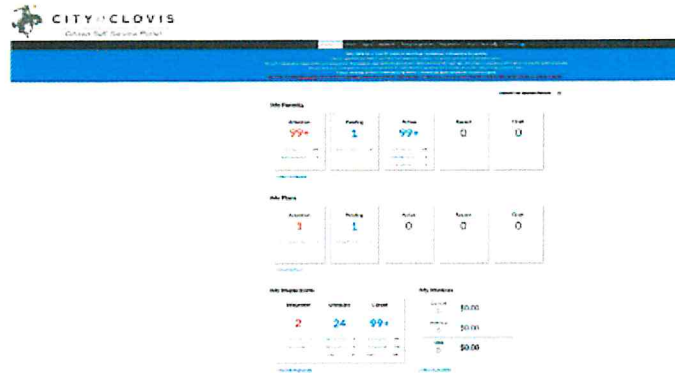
CITY of CLOVIS
Citizen Self Service Portal

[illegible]

My Permits

| Attention | Pending | Active | Issued | Closed |
|---|---|---|---|---|
| 99+ | 1 | 99+ | 0 | 0 |

My Plans

| Attention | Pending | Active | Issued | Closed |
|---|---|---|---|---|
| 1 | 1 | 0 | 0 | 0 |

My Inspections

| Attention | Pending | Closed |
|---|---|---|
| 2 | 24 | 99+ |

My Invoices

$0.00
$0.00
$0.00